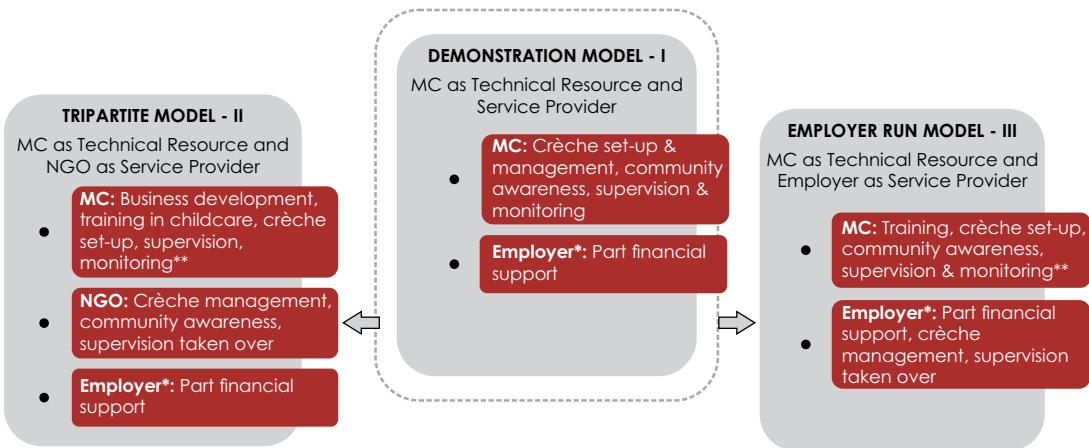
DEMONSTRATION MODEL - I

MC as Technical Resource and Service Provider

- **MC:** Crèche set-up & management, community awareness, supervision & monitoring
- **Employer*:** Part financial support

TRIPARTITE MODEL - II

MC as Technical Resource and NGO as Service Provider

- **MC:** Business development, training in childcare, crèche set-up, supervision, monitoring**
- **NGO:** Crèche management, community awareness, supervision taken over
- **Employer*:** Part financial support

EMPLOYER RUN MODEL - III

MC as Technical Resource and Employer as Service Provider

- **MC:** Training, crèche set-up, community awareness, supervision & monitoring**
- **Employer*:** Part financial support, crèche management, supervision taken over